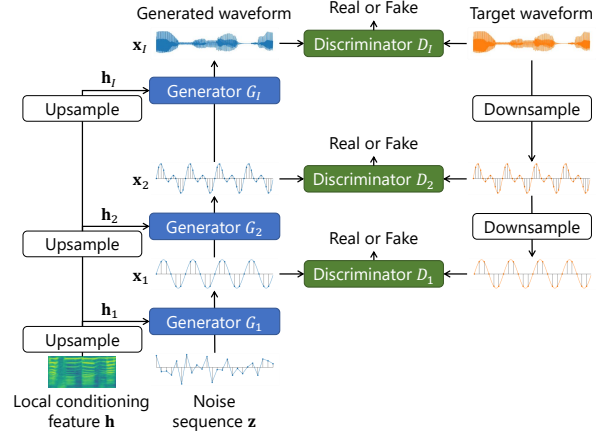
Generated waveform

Real or Fake

Target waveform

$\mathbf{x}_I$

Discriminator $D_I$

$\mathbf{h}_I$

Upsample

Generator $G_I$

Downsample

Real or Fake

$\mathbf{x}_2$

Discriminator $D_2$

$\mathbf{h}_2$

Generator $G_2$

Downsample

Upsample

Real or Fake

$\mathbf{x}_1$

Discriminator $D_1$

$\mathbf{h}_1$

Generator $G_1$

Upsample

Local conditioning feature $\mathbf{h}$

Noise sequence $\mathbf{z}$